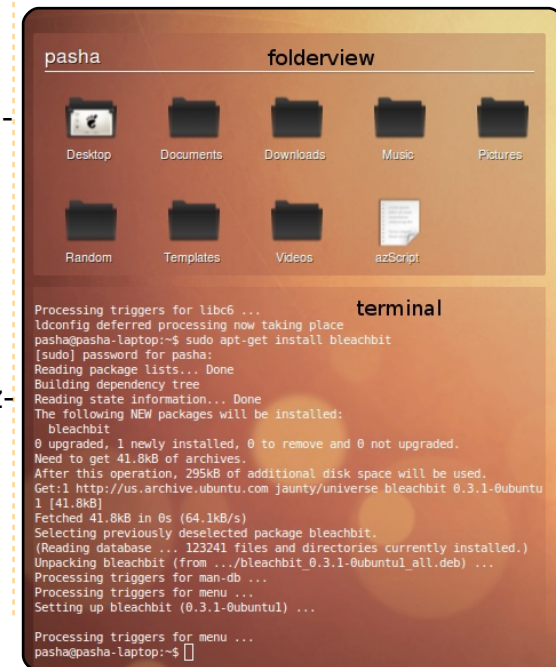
pasha

folderview

Desktop Documents Downloads Music Pictures

Random Templates Videos azScript

terminal

Processing triggers for libc6 ...
ldconfig deferred processing now taking place
pasha@pasha-laptop:~$ sudo apt-get install bleachbit
[sudo] password for pasha:
Reading package lists... Done
Building dependency tree
Reading state information... Done
The following NEW packages will be installed:
bleachbit
0 upgraded, 1 newly installed, 0 to remove and 0 not upgraded.
Need to get 41.8kB of archives.
After this operation, 295kB of additional disk space will be used.
Get:1 http://us.archive.ubuntu.com jaunty/universe bleachbit 0.3.1-0ubuntu1 [41.8kB]
Fetched 41.8kB in 0s (64.1kB/s)
Selecting previously deselected package bleachbit.
(Reading database ... 123241 files and directories currently installed.)
Unpacking bleachbit (from .../bleachbit_0.3.1-0ubuntu1_all.deb) ...
Processing triggers for man-db ...
Processing triggers for menu ...
Setting up bleachbit (0.3.1-0ubuntu1) ...

Processing triggers for menu ...
pasha@pasha-laptop:~$